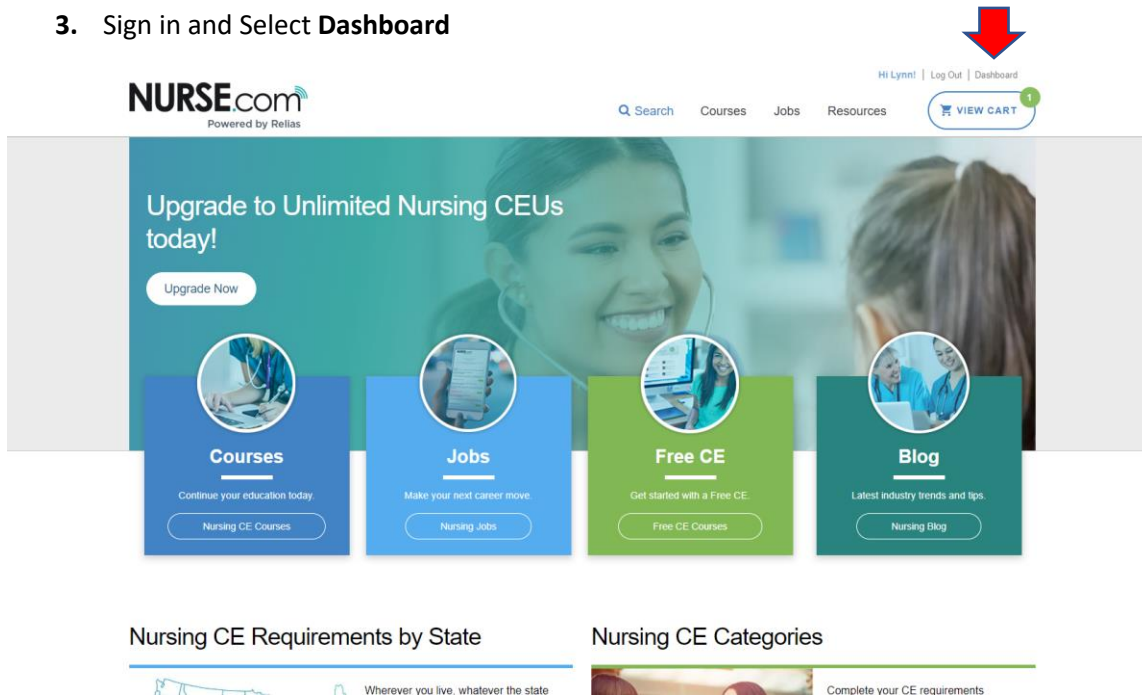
**3.** Sign in and Select **Dashboard**

Hi Lynn! | Log Out | Dashboard

NURSE.com
Powered by Relias

Search Courses Jobs Resources VIEW CART 1

Upgrade to Unlimited Nursing CEUs today!

Upgrade Now

Courses
Continue your education today.
Nursing CE Courses

Jobs
Make your next career move.
Nursing Jobs

Free CE
Get started with a Free CE.
Free CE Courses

Blog
Latest industry trends and tips.
Nursing Blog

Nursing CE Requirements by State

Wherever you live, whatever the state

Nursing CE Categories

Complete your CE requirements